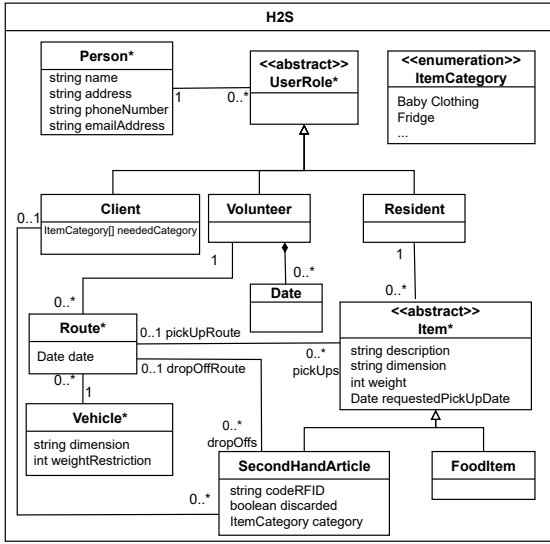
H2S

Person*
string name
string address
string phoneNumber
string emailAddress

1

0..*

<<abstract>>
UserRole*

<<enumeration>>
ItemCategory
Baby Clothing
Fridge
...

0..1

Client
ItemCategory[] neededCategory

Volunteer

Resident

1

1

0..*

0..*

Date

0..*

Route*
Date date

0..1 pickUpRoute

0..1 dropOffRoute

0..*
pickUps

<<abstract>>
Item*
string description
string dimension
int weight
Date requestedPickUpDate

0..*

1

Vehicle*
string dimension
int weightRestriction

0..*
dropOffs

SecondHandArticle
string codeRFID
boolean discarded
ItemCategory category

0..*

FoodItem